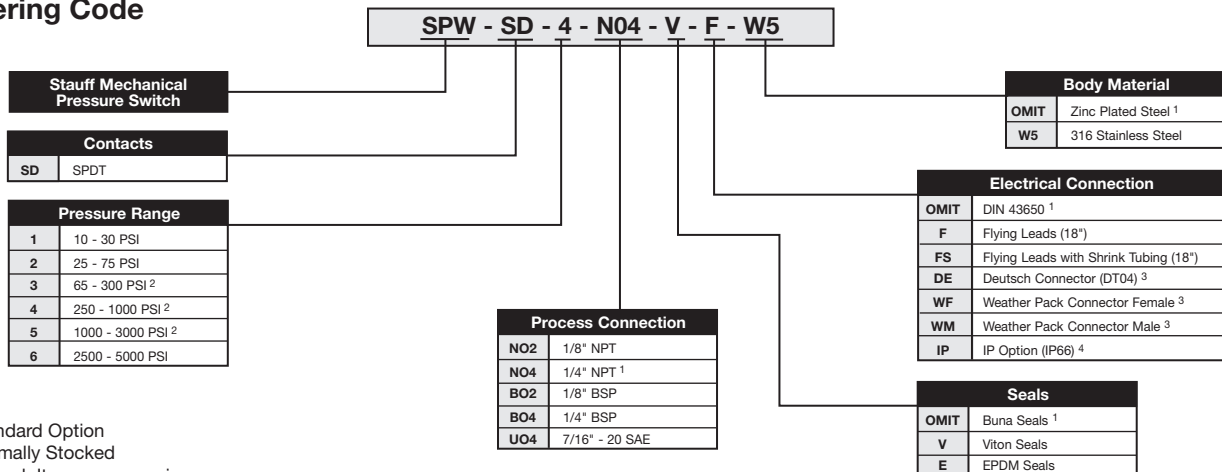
ering Code

SPW - SD - 4 - N04 - V - F - W5

Stauff Mechanical Pressure Switch

| Contacts | |
|---|---|
| SD | SPDT |

| Pressure Range | |
|---|---|
| 1 | 10 - 30 PSI |
| 2 | 25 - 75 PSI |
| 3 | 65 - 300 PSI $^2$ |
| 4 | 250 - 1000 PSI $^2$ |
| 5 | 1000 - 3000 PSI $^2$ |
| 6 | 2500 - 5000 PSI |

| Process Connection | |
|---|---|
| NO2 | 1/8" NPT |
| NO4 | 1/4" NPT $^1$ |
| BO2 | 1/8" BSP |
| BO4 | 1/4" BSP |
| UO4 | 7/16" - 20 SAE |

| Body Material | |
|---|---|
| OMIT | Zinc Plated Steel $^1$ |
| W5 | 316 Stainless Steel |

| Electrical Connection | |
|---|---|
| OMIT | DIN 43650 $^1$ |
| F | Flying Leads (18") |
| FS | Flying Leads with Shrink Tubing (18") |
| DE | Deutsch Connector (DT04) $^3$ |
| WF | Weather Pack Connector Female $^3$ |
| WM | Weather Pack Connector Male $^3$ |
| IP | IP Option (IP66) $^4$ |

| Seals | |
|---|---|
| OMIT | Buna Seals $^1$ |
| V | Viton Seals |
| E | EPDM Seals |

ndard Option
mally Stocked
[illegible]